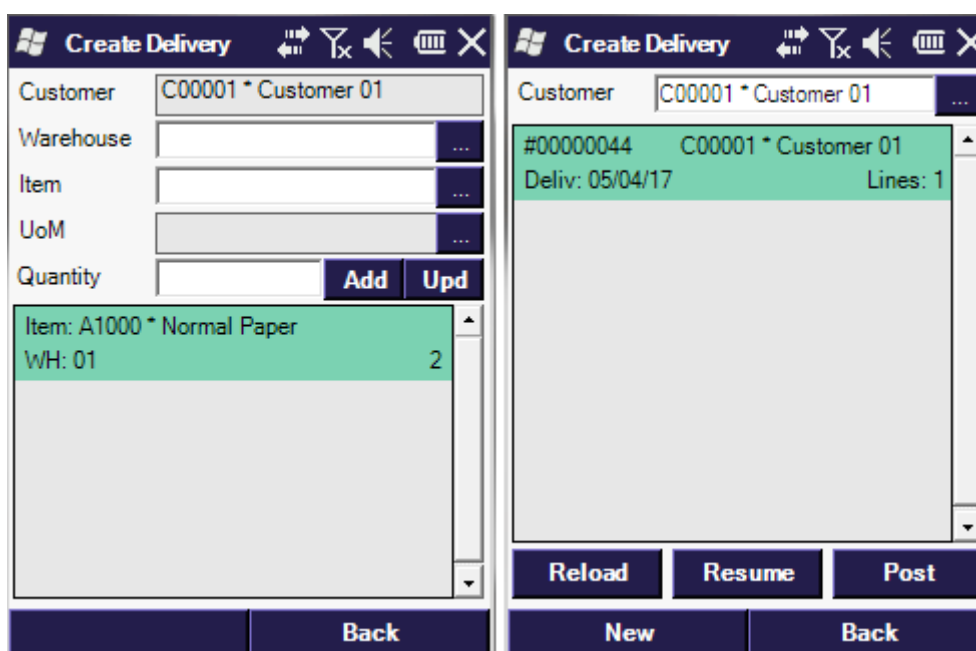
Create Delivery

Customer C00001 * Customer 01

Warehouse ...

Item ...

UoM ...

Quantity Add Upd

Item: A1000 * Normal Paper
WH: 01 2

Back

Create Delivery

Customer C00001 * Customer 01 ...

#00000044 C00001 * Customer 01
Deliv: 05/04/17 Lines: 1

Reload Resume Post

New Back